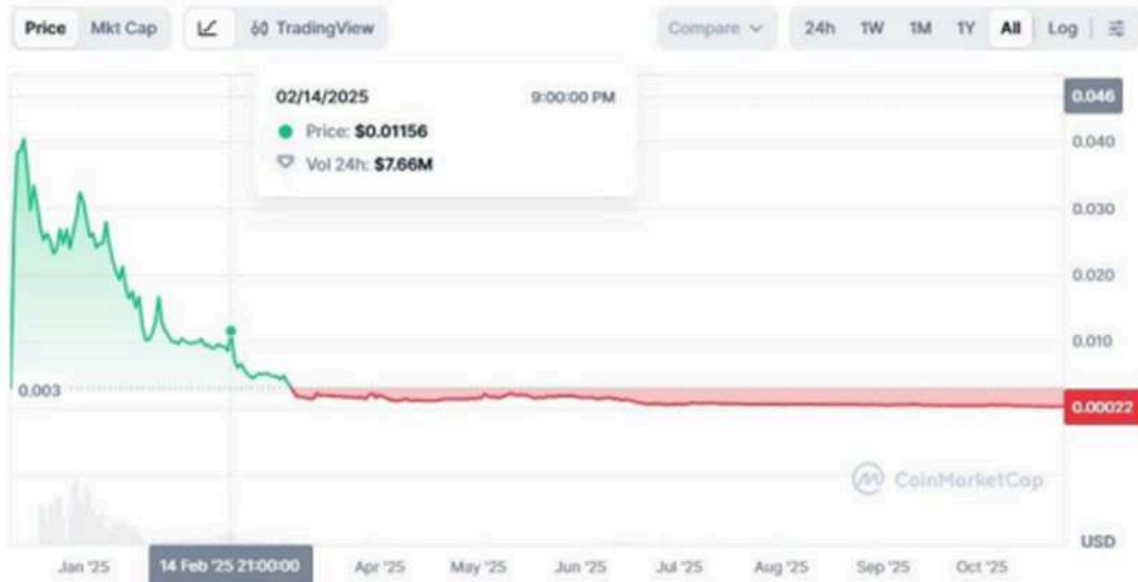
Price Mkt Cap TradingView Compare 24h 1W 1M 1Y All Log

02/14/2025 9:00:00 PM
Price: $0.01156
Vol 24h: $7.66M

0.046
0.040
0.030
0.020
0.010
0.003
0.00022

CoinMarketCap

USD

Jan '25 14 Feb '25 21:00:00 Apr '25 May '25 Jun '25 Jul '25 Aug '25 Sep '25 Oct '25